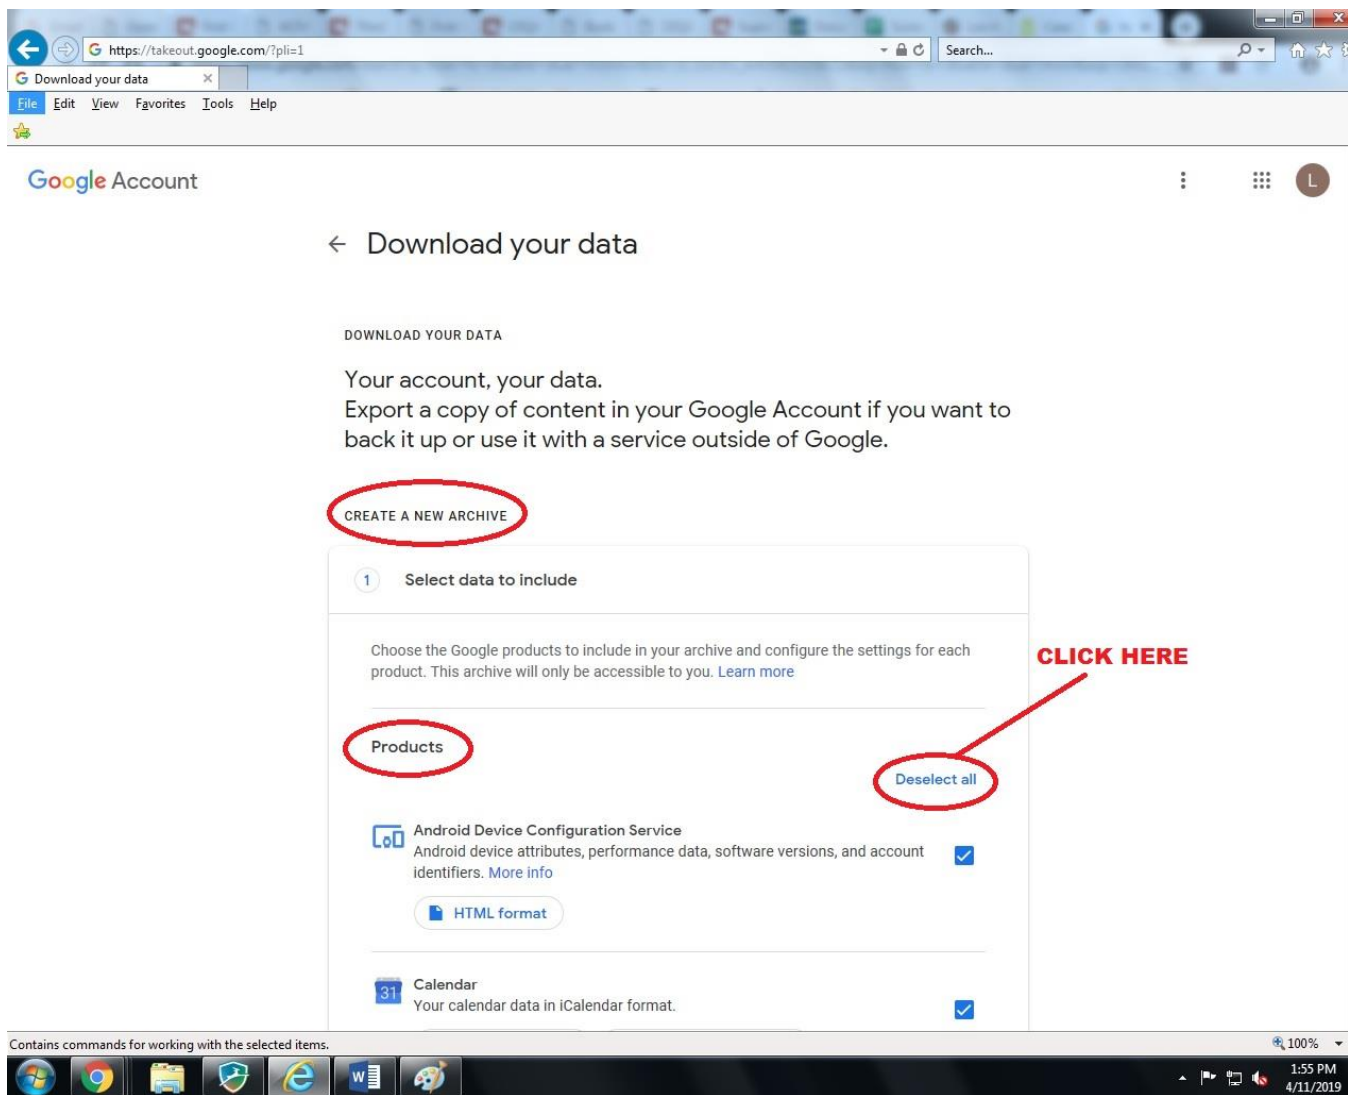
https://takeout.google.com/?pli=1
Search...
Download your data
File Edit View Favorites Tools Help

Google Account

← Download your data

DOWNLOAD YOUR DATA

Your account, your data.
Export a copy of content in your Google Account if you want to back it up or use it with a service outside of Google.

CREATE A NEW ARCHIVE

1 Select data to include

Choose the Google products to include in your archive and configure the settings for each product. This archive will only be accessible to you. Learn more

CLICK HERE

Products

Deselect all

Android Device Configuration Service
Android device attributes, performance data, software versions, and account identifiers. More info

HTML format

31 Calendar
Your calendar data in iCalendar format.

Contains commands for working with the selected items.
100%
1:55 PM
4/11/2019